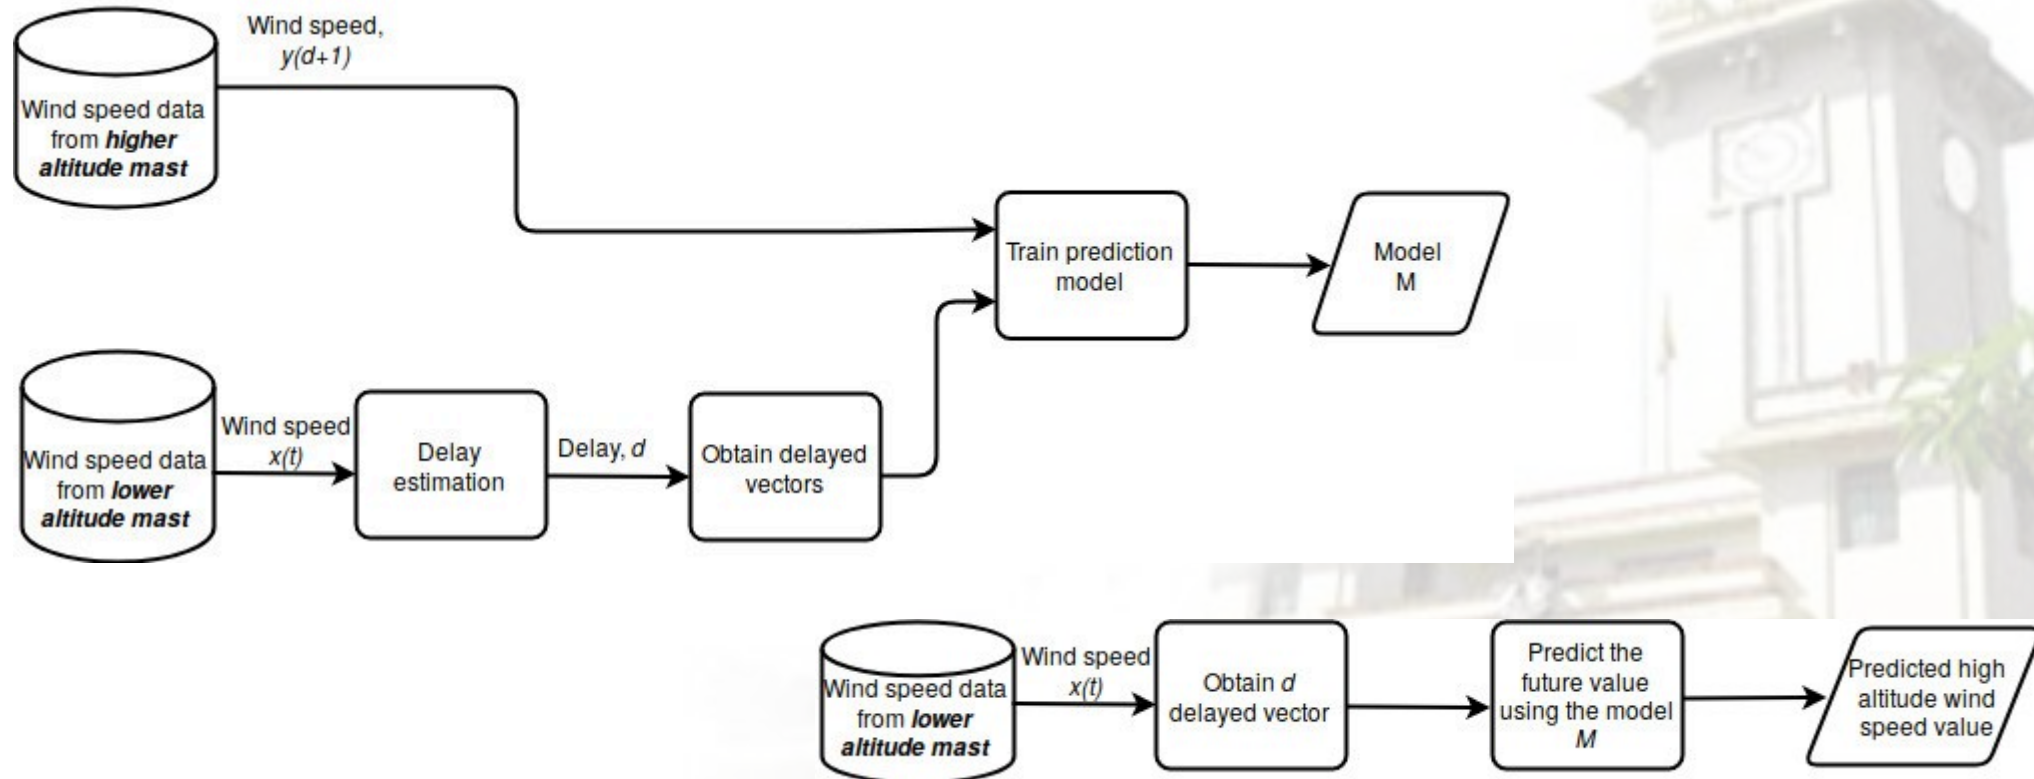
Wind speed data from ***higher altitude mast***

Wind speed, *y(d+1)*

Train prediction model

Model M

Wind speed data from ***lower altitude mast***

Wind speed *x(t)*

Delay estimation

Delay, *d*

Obtain delayed vectors

Wind speed data from ***lower altitude mast***

Wind speed *x(t)*

Obtain *d* delayed vector

Predict the future value using the model *M*

Predicted high altitude wind speed value